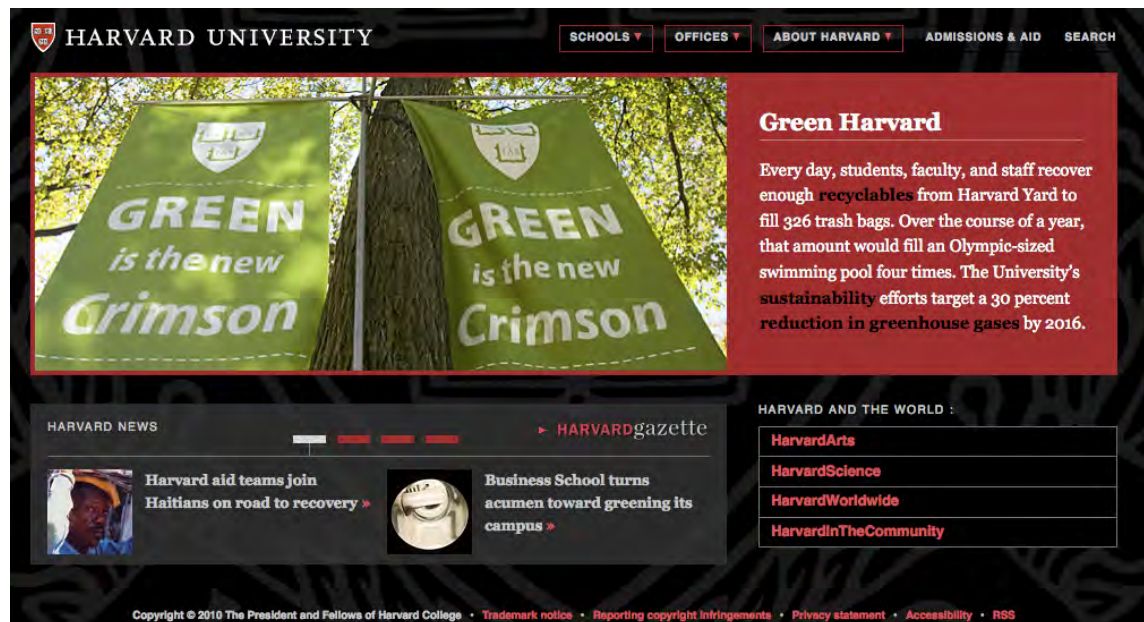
HARVARD UNIVERSITY

SCHOOLS ▾ OFFICES ▾ ABOUT HARVARD ▾ ADMISSIONS & AID SEARCH

GREEN is the new Crimson

GREEN is the new Crimson

Green Harvard

Every day, students, faculty, and staff recover enough recyclables from Harvard Yard to fill 326 trash bags. Over the course of a year, that amount would fill an Olympic-sized swimming pool four times. The University's sustainability efforts target a 30 percent reduction in greenhouse gases by 2016.

HARVARD NEWS

▸ HARVARDgazette

Harvard aid teams join Haitians on road to recovery »

Business School turns acumen toward greening its campus »

HARVARD AND THE WORLD :

HarvardArts

HarvardScience

HarvardWorldwide

HarvardInTheCommunity

Copyright © 2010 The President and Fellows of Harvard College • Trademark notice • Reporting copyright infringements • Privacy statement • Accessibility • RSS